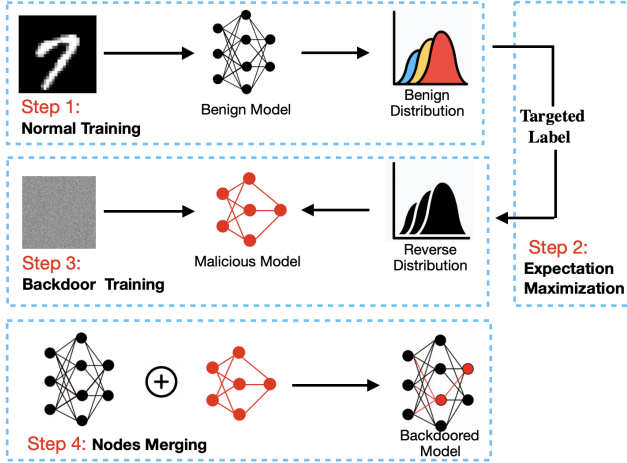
Step 1:
Normal Training

Benign Model

Benign Distribution

Targeted Label

Step 2:
Expectation Maximization

Step 3:
Backdoor Training

Malicious Model

Reverse Distribution

Step 4: Nodes Merging

Backdoored Model